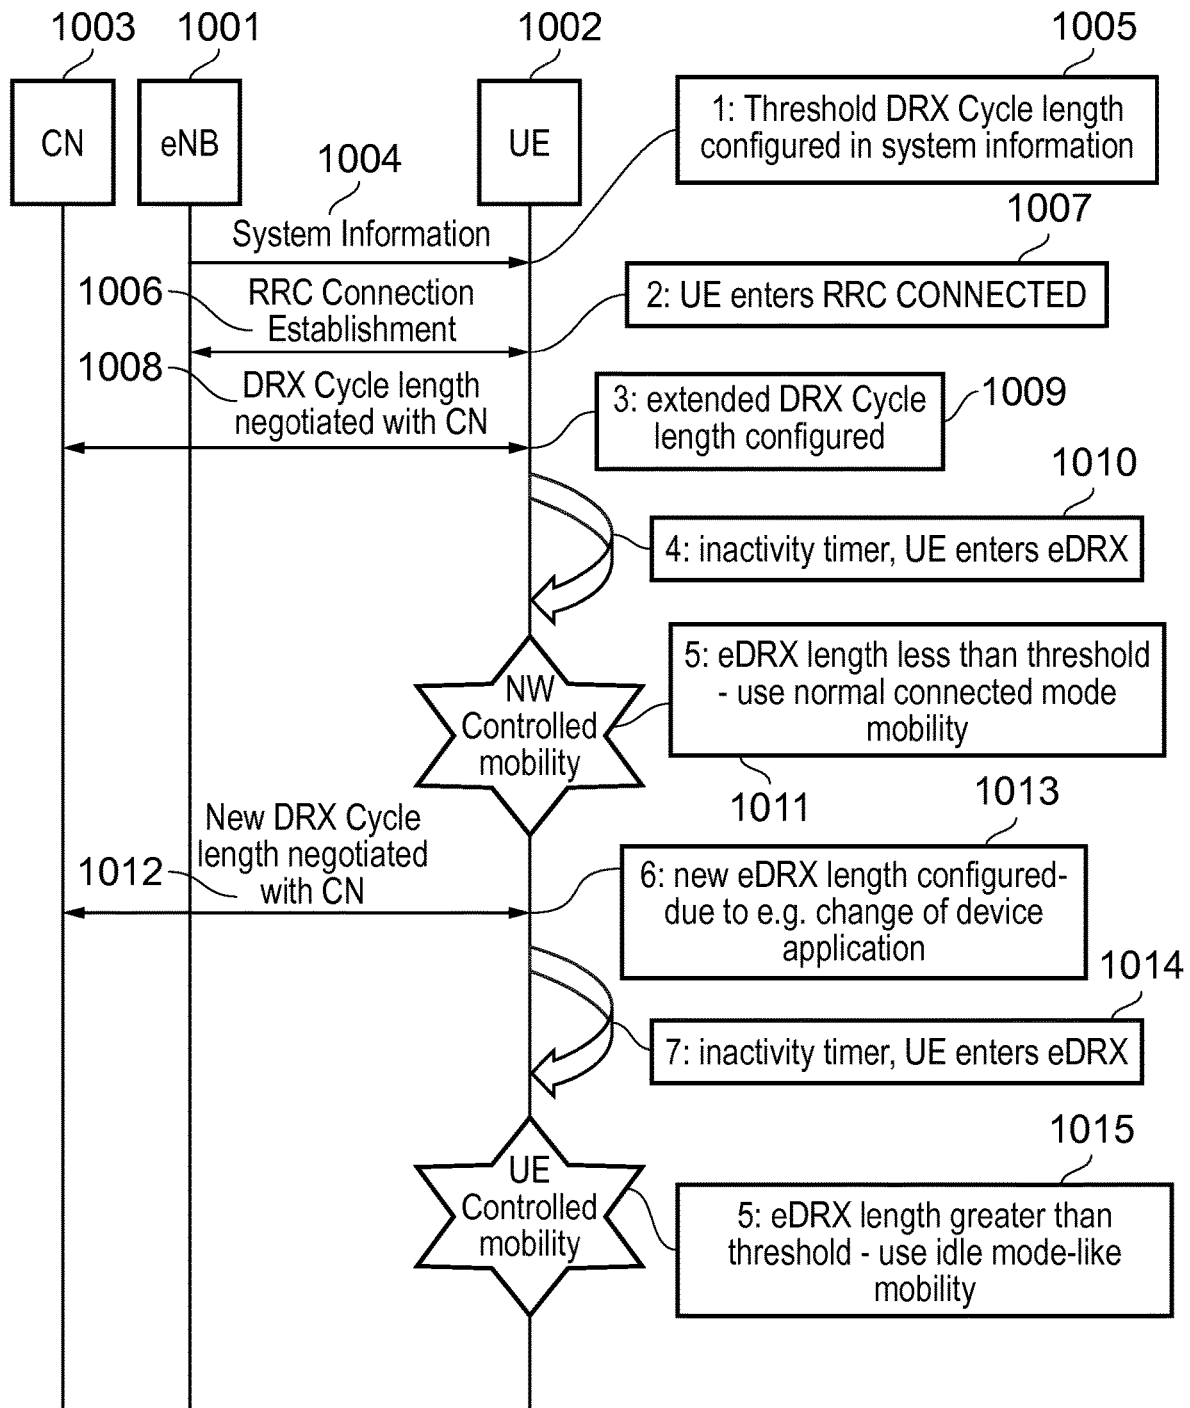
1003 1001 1002 1005

CN eNB UE

1: Threshold DRX Cycle length configured in system information

1004

System Information

1007

1006 RRC Connection Establishment

2: UE enters RRC CONNECTED

1008 DRX Cycle length negotiated with CN

3: extended DRX Cycle length configured

1009

1010

4: inactivity timer, UE enters eDRX

NW Controlled mobility

5: eDRX length less than threshold - use normal connected mode mobility

1011

1013

New DRX Cycle length negotiated with CN

1012

6: new eDRX length configured- due to e.g. change of device application

1014

7: inactivity timer, UE enters eDRX

1015

UE Controlled mobility

5: eDRX length greater than threshold - use idle mode-like mobility